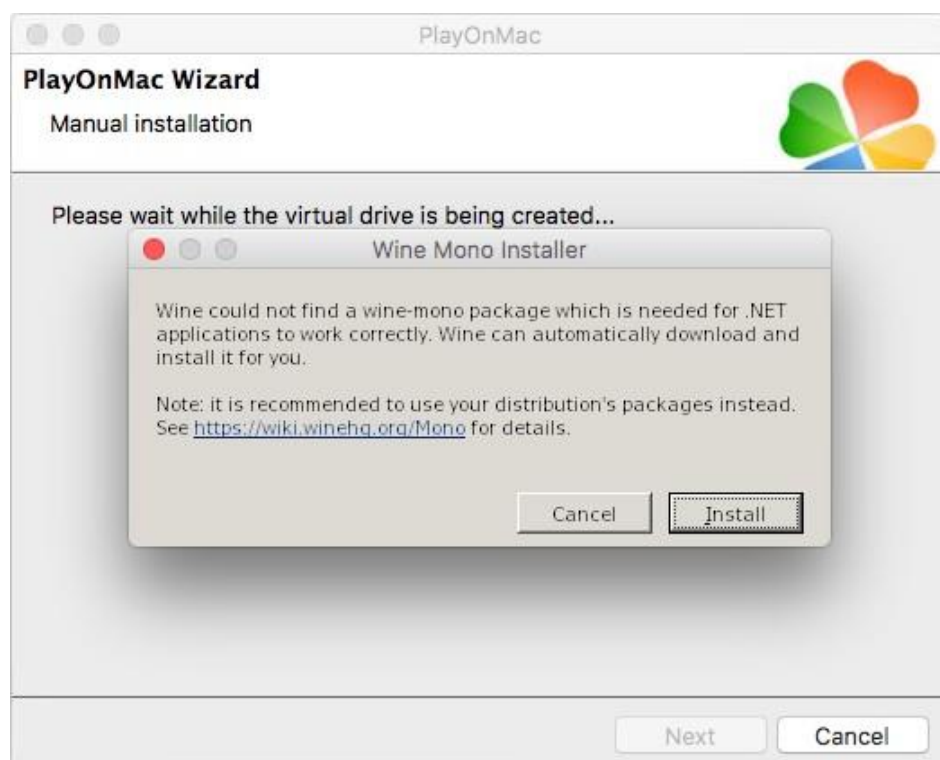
PlayOnMac

PlayOnMac Wizard

Manual installation

Please wait while the virtual drive is being created...

Wine Mono Installer

Wine could not find a wine-mono package which is needed for .NET applications to work correctly. Wine can automatically download and install it for you.

Note: it is recommended to use your distribution's packages instead. See https://wiki.winehq.org/Mono for details.

Cancel

Install

Next

Cancel